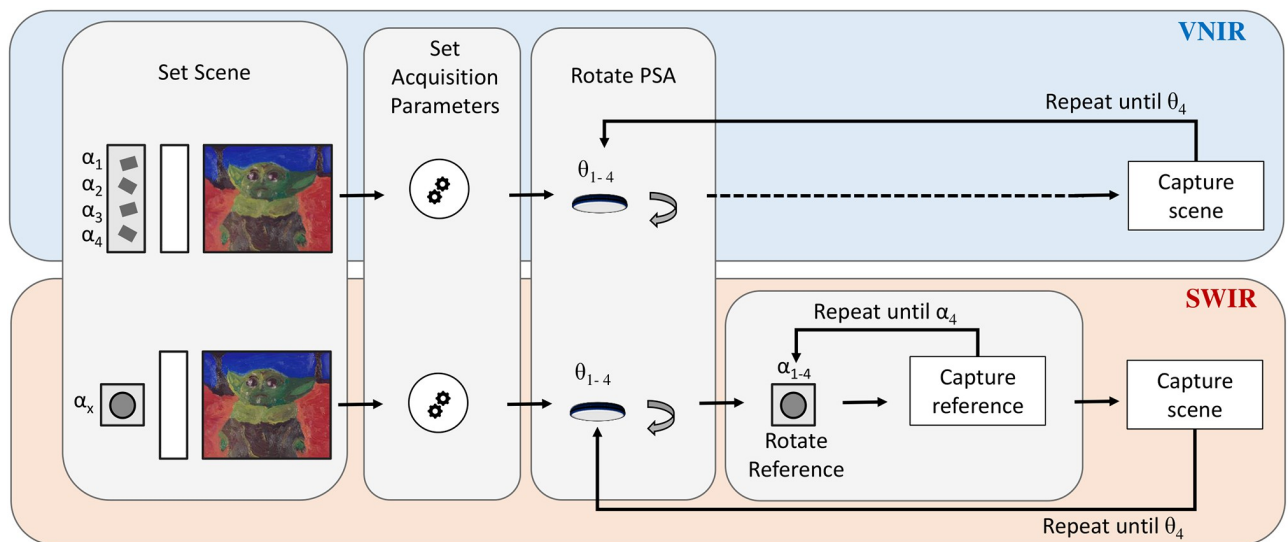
VNIR

Set Scene

Set Acquisition Parameters

Rotate PSA

Repeat until $\theta_4$

$\alpha_1$
$\alpha_2$
$\alpha_3$
$\alpha_4$

$\theta_{1-4}$

Capture scene

SWIR

Repeat until $\alpha_4$

$\alpha_x$

$\theta_{1-4}$

$\alpha_{1-4}$

Capture reference

Capture scene

Rotate Reference

Repeat until $\theta_4$